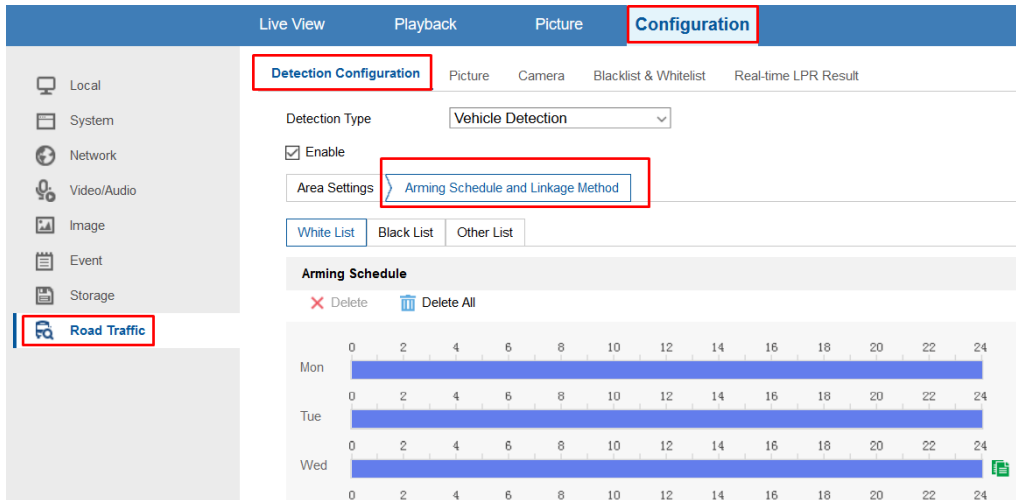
Live View Playback Picture Configuration

Local
System
Network
Video/Audio
Image
Event
Storage
Road Traffic

Detection Configuration Picture Camera Blacklist & Whitelist Real-time LPR Result

Detection Type Vehicle Detection

☑ Enable

Area Settings Arming Schedule and Linkage Method

White List Black List Other List

Arming Schedule

✕ Delete Delete All

0 2 4 6 8 10 12 14 16 18 20 22 24
Mon
0 2 4 6 8 10 12 14 16 18 20 22 24
Tue
0 2 4 6 8 10 12 14 16 18 20 22 24
Wed
0 2 4 6 8 10 12 14 16 18 20 22 24